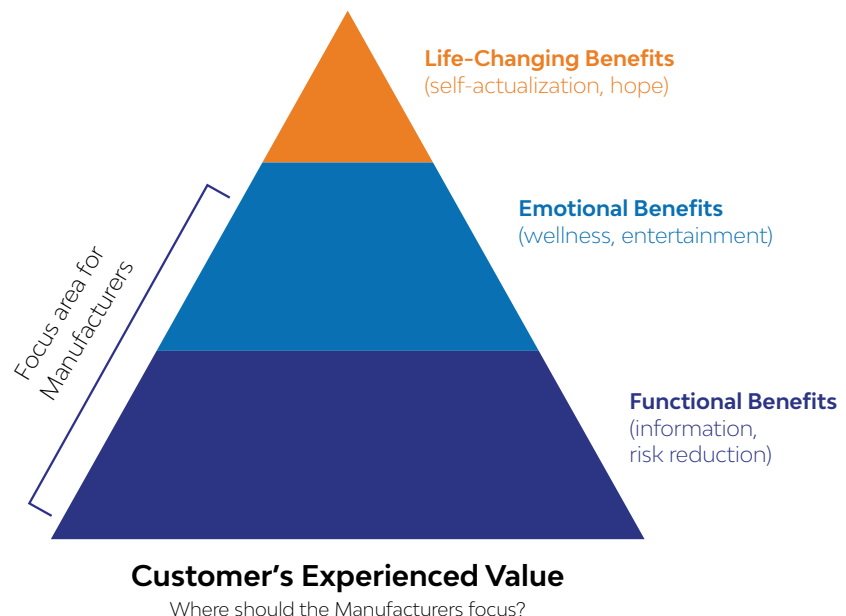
Life-Changing Benefits
(self-actualization, hope)

Emotional Benefits
(wellness, entertainment)

Functional Benefits
(information, risk reduction)

Focus area for Manufacturers

Customer's Experienced Value
Where should the Manufacturers focus?